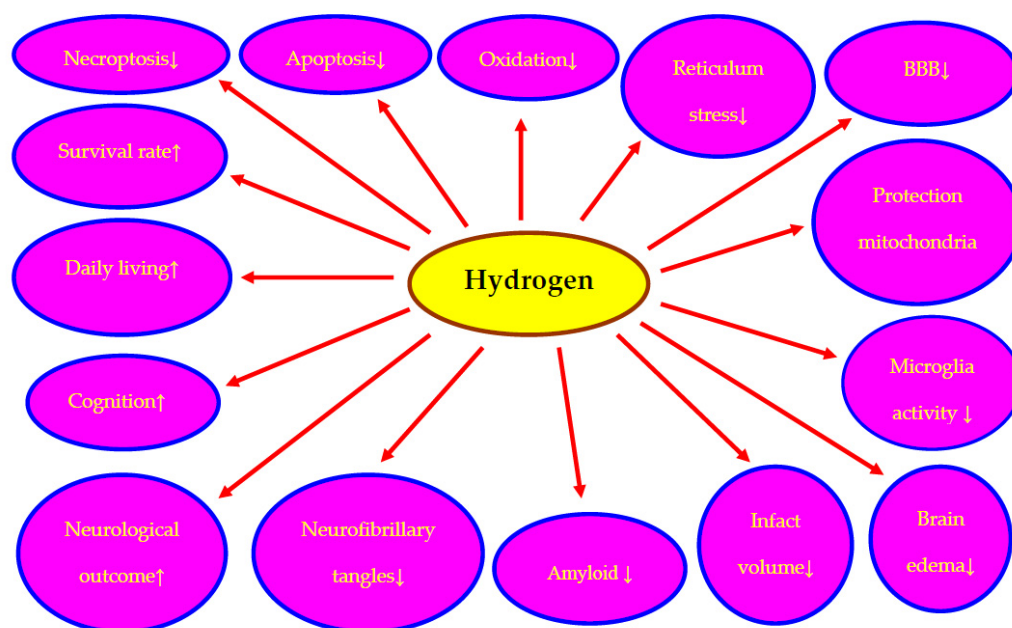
Necroptosis↓

Apoptosis↓

Oxidation↓

Reticulum stress↓

BBB↓

Survival rate↑

Protection mitochondria

Daily living↑

Hydrogen

Microglia activity ↓

Cognition↑

Neurological outcome↑

Neurofibrillary tangles↓

Amyloid ↓

Infact volume↓

Brain edema↓